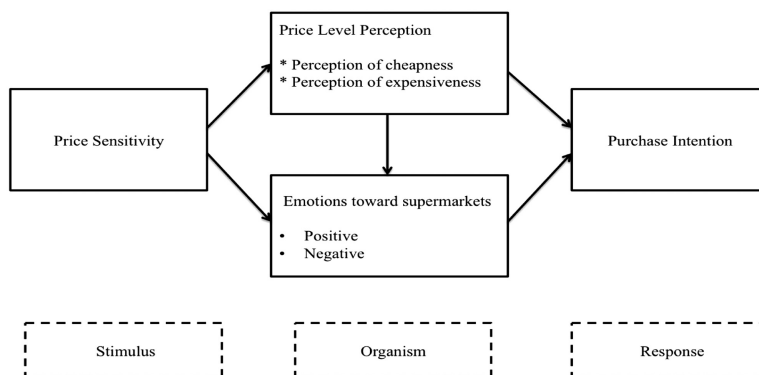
Price Level Perception

* Perception of cheapness
* Perception of expensiveness

Price Sensitivity

Purchase Intention

Emotions toward supermarkets

• Positive
• Negative

Stimulus

Organism

Response